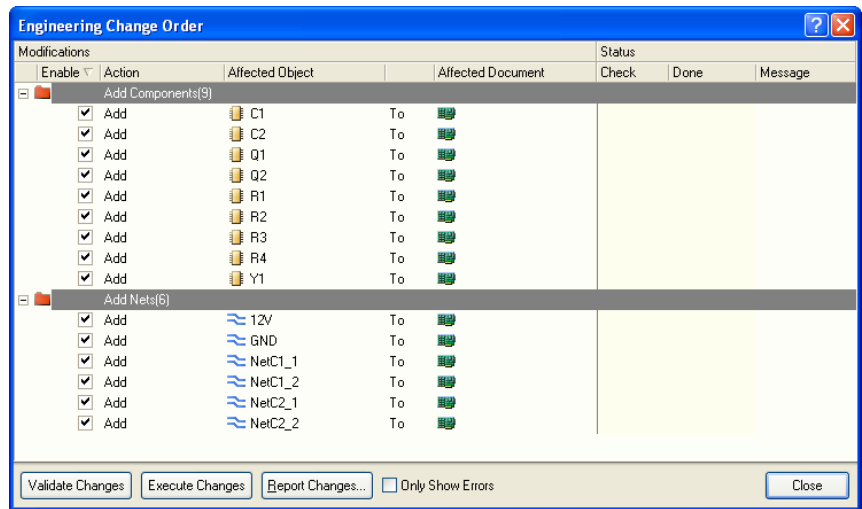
Engineering Change Order

| Modifications | | | | | Status | | |
|---|---|---|---|---|---|---|---|
| Enable | Action | Affected Object | | Affected Document | Check | Done | Message |
| | Add Components(9) | | | | | | |
| ✔ | Add | C1 | To | | | | |
| ✔ | Add | C2 | To | | | | |
| ✔ | Add | Q1 | To | | | | |
| ✔ | Add | Q2 | To | | | | |
| ✔ | Add | R1 | To | | | | |
| ✔ | Add | R2 | To | | | | |
| ✔ | Add | R3 | To | | | | |
| ✔ | Add | R4 | To | | | | |
| ✔ | Add | Y1 | To | | | | |
| | Add Nets(6) | | | | | | |
| ✔ | Add | 12V | To | | | | |
| ✔ | Add | GND | To | | | | |
| ✔ | Add | NetC1_1 | To | | | | |
| ✔ | Add | NetC1_2 | To | | | | |
| ✔ | Add | NetC2_1 | To | | | | |
| ✔ | Add | NetC2_2 | To | | | | |

Validate Changes | Execute Changes | Report Changes... | Only Show Errors | Close